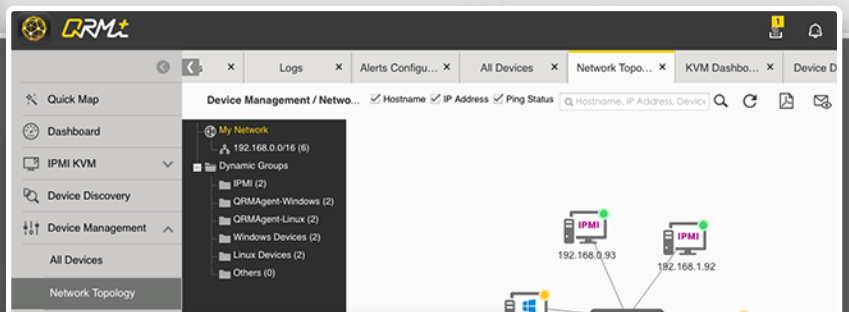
QRM+

1

Quick Map
Dashboard
IPMI KVM
Device Discovery
Device Management
All Devices
Network Topology

Logs
Alerts Configu...
All Devices
Network Topo...
KVM Dashbo...
Device D

Device Management / Netwo...
Hostname
IP Address
Ping Status
Hostname, IP Address, Device

My Network
192.168.0.0/16 (6)
Dynamic Groups
IPMI (2)
QRMAgent-Windows (2)
QRMAgent-Linux (2)
Windows Devices (2)
Linux Devices (2)
Others (0)

IPMI
192.168.0.93
IPMI
192.168.1.92